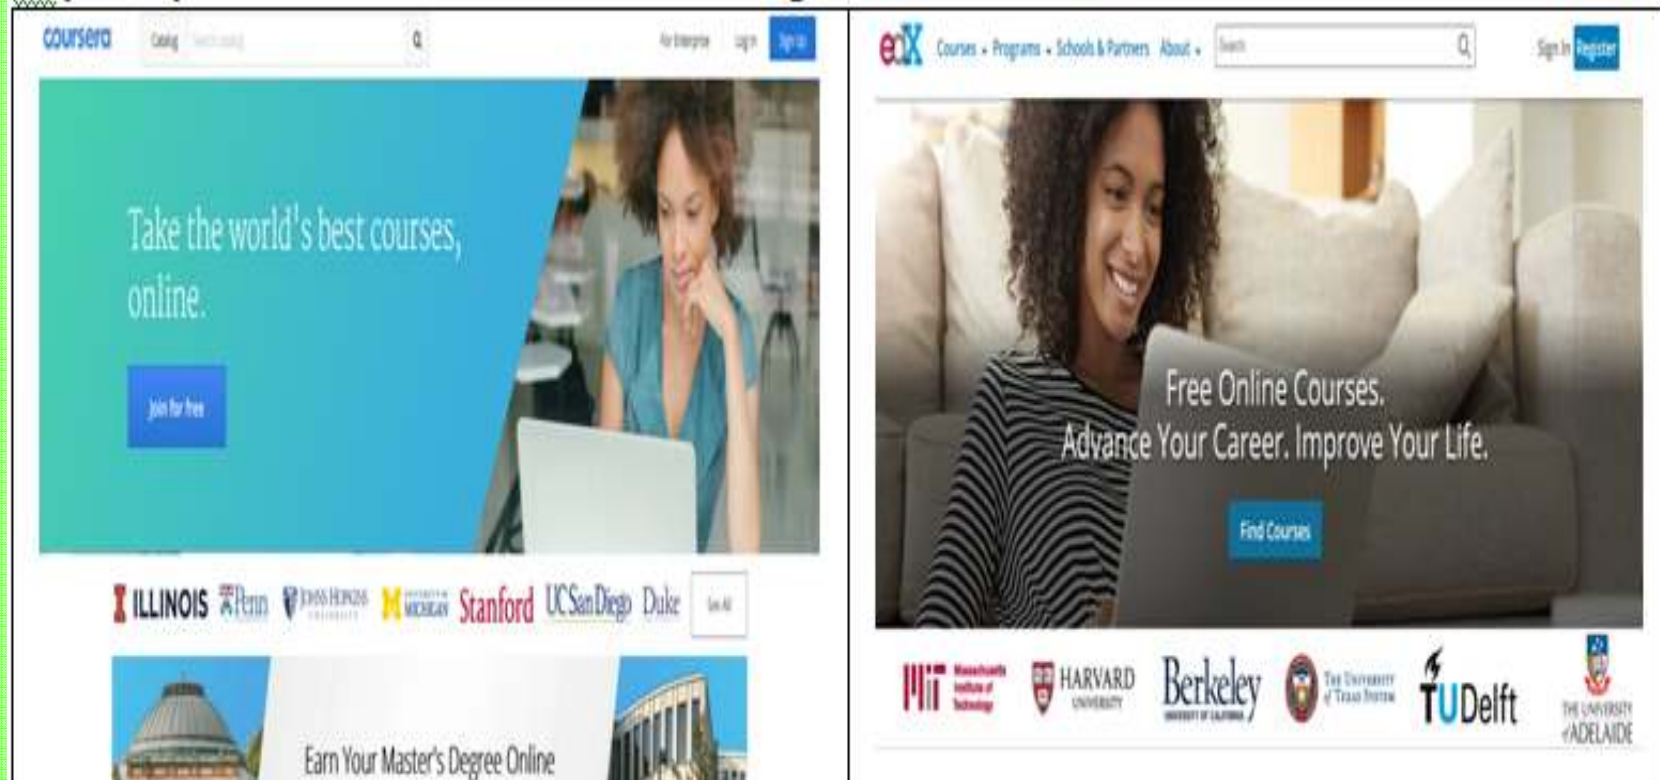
coursera Catalog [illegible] For Enterprise Log In Sign Up

Take the world's best courses, online.

Join for free

ILLINOIS Penn JOHNS HOPKINS UNIVERSITY MICHIGAN Stanford UC San Diego Duke See All

Earn Your Master's Degree Online

edX Courses Programs Schools & Partners About Search Sign In Register

Free Online Courses.
Advance Your Career. Improve Your Life.

Find Courses

MIT Massachusetts Institute of Technology HARVARD UNIVERSITY Berkeley UNIVERSITY OF CALIFORNIA The University of Texas System TUDelft THE UNIVERSITY of ADELAIDE